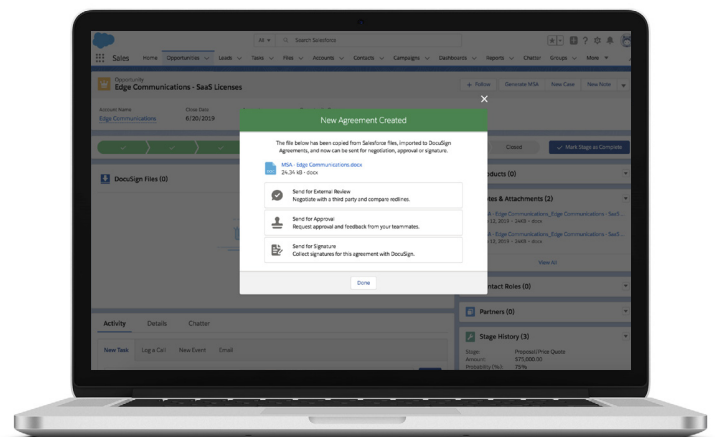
All Search Salesforce

Sales Home Opportunities Leads Tasks Files Accounts Contacts Campaigns Dashboards Reports Chatter Groups More

Opportunity
Edge Communications - SaaS Licenses

+ Follow Generate NSA New Case New Note

Account Name
Edge Communications

Close Date
6/20/2019

Closed Mark Stage as Complete

DocuSign Files (0)

Products (0)

Notes & Attachments (2)

View All

Contact Roles (0)

Partners (0)

Stage History (3)

Stage Proposal/Price Quote
Amount $75,000.00
Probability (%) 75%

Activity Details Chatter

New Task Log a Call New Event Email

New Agreement Created

The file below has been copied from Salesforce files, imported to DocuSign Agreements, and now can be sent for negotiation, approval or signature.

MSA - Edge Communications.docx
24.34 KB · docx

Send for External Review
Negotiate with a third party and compare redlines.

Send for Approval
Request approval and feedback from your teammates.

Send for Signature
Collect signatures for this agreement with DocuSign.

Done